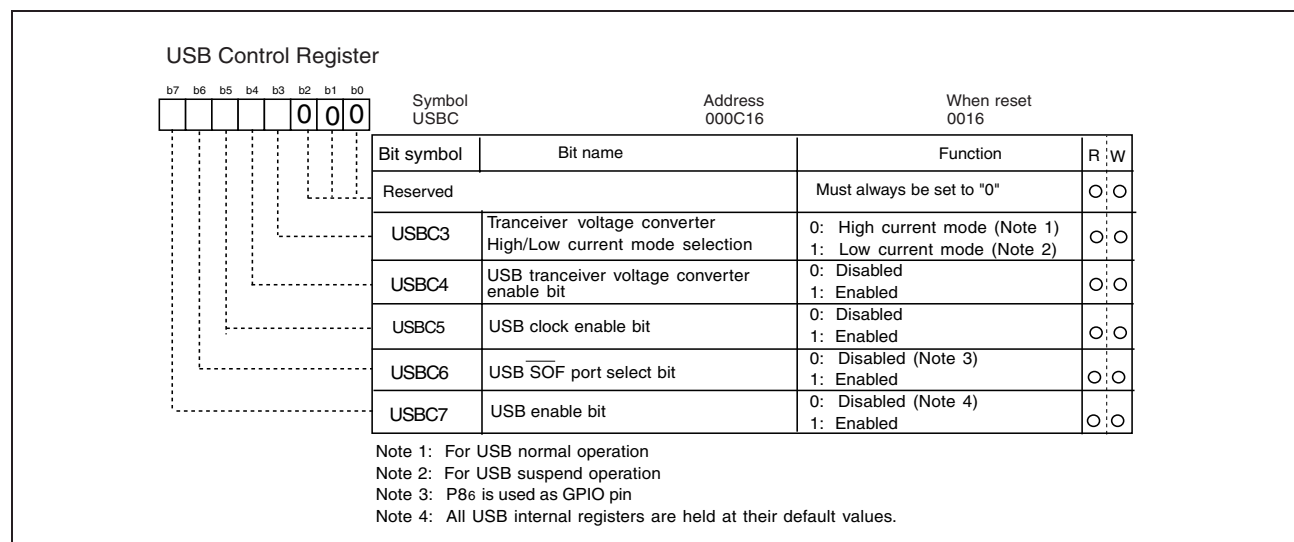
USB Control Register

b7 b6 b5 b4 b3 b2 b1 b0

0 0 0

Symbol
USBC

Address
000C16

When reset
0016

| Bit symbol | Bit name | Function | R | W |
|---|---|---|---|---|
| Reserved | | Must always be set to "0" | O | O |
| USBC3 | Tranceiver voltage converter High/Low current mode selection | 0: High current mode (Note 1) 1: Low current mode (Note 2) | O | O |
| USBC4 | USB tranceiver voltage converter enable bit | 0: Disabled 1: Enabled | O | O |
| USBC5 | USB clock enable bit | 0: Disabled 1: Enabled | O | O |
| USBC6 | USB $\overline{SOF}$ port select bit | 0: Disabled (Note 3) 1: Enabled | O | O |
| USBC7 | USB enable bit | 0: Disabled (Note 4) 1: Enabled | O | O |

Note 1: For USB normal operation
Note 2: For USB suspend operation
Note 3: $P8_6$ is used as GPIO pin
Note 4: All USB internal registers are held at their default values.